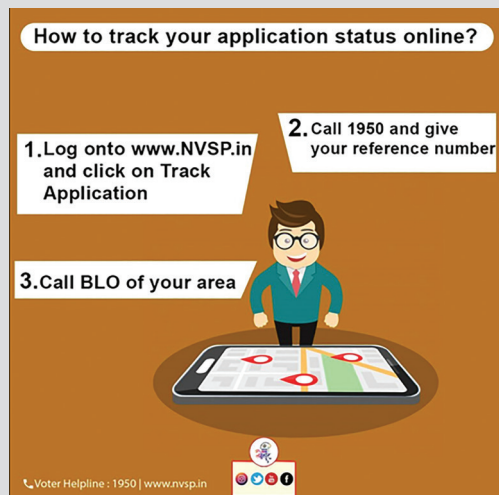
How to track your application status online?

1. Log onto www.NVSP.in and click on Track Application

2. Call 1950 and give your reference number

3. Call BLO of your area

Voter Helpline : 1950 | www.nvsp.in